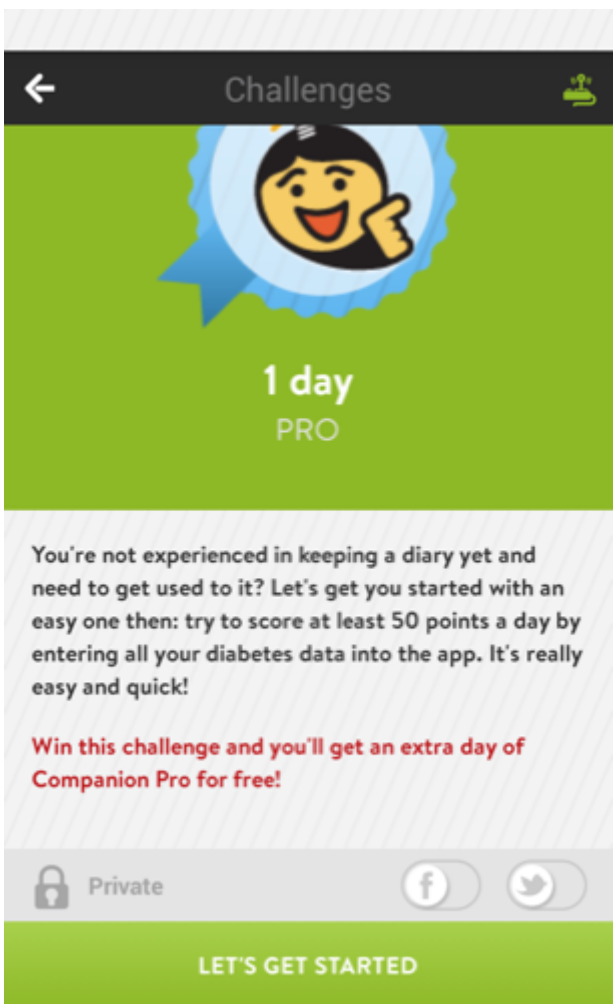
Challenges

1 day
PRO

You're not experienced in keeping a diary yet and need to get used to it? Let's get you started with an easy one then: try to score at least 50 points a day by entering all your diabetes data into the app. It's really easy and quick!

Win this challenge and you'll get an extra day of Companion Pro for free!

Private

LET'S GET STARTED